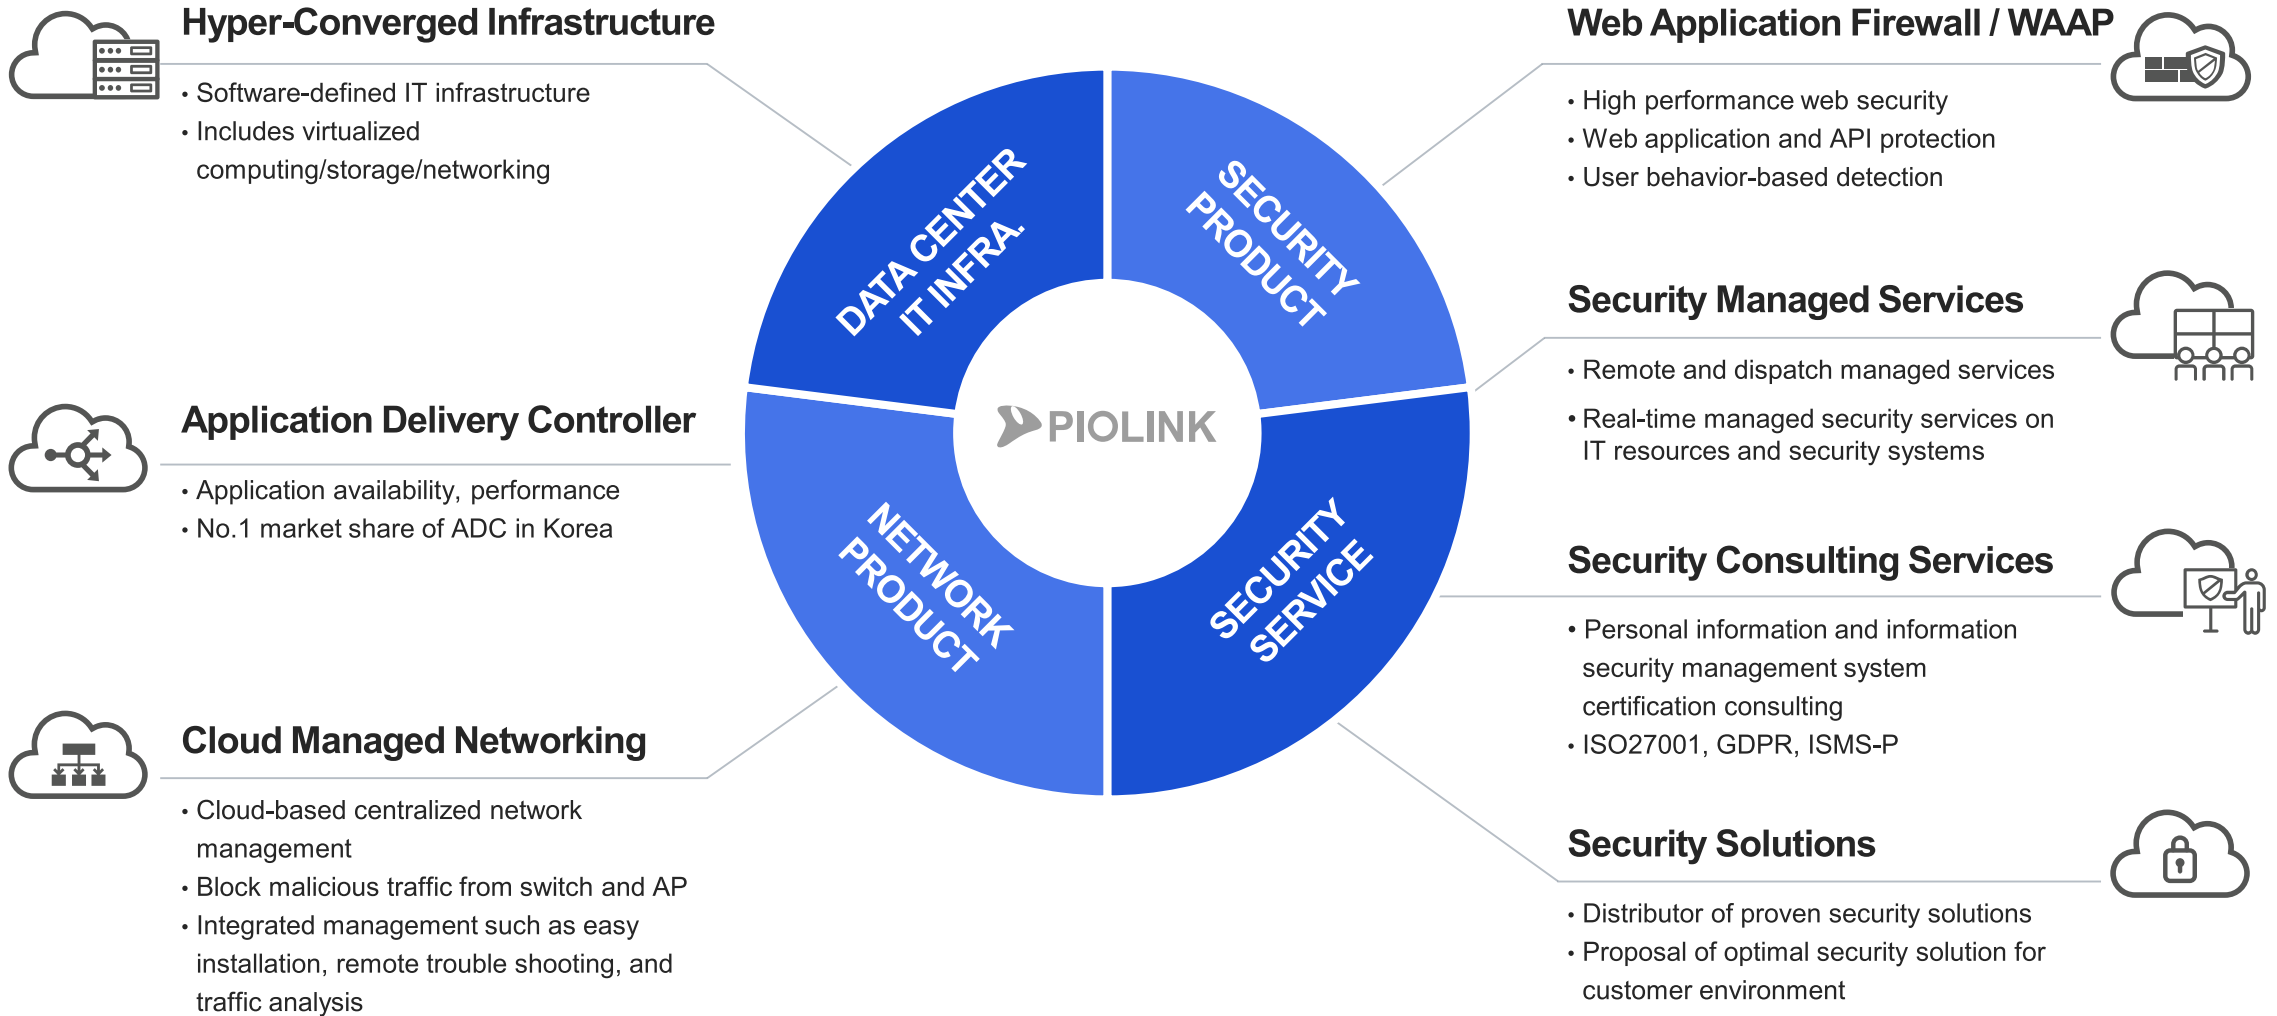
Hyper-Converged Infrastructure

• Software-defined IT infrastructure
• Includes virtualized computing/storage/networking

Application Delivery Controller

• Application availability, performance
• No.1 market share of ADC in Korea

Cloud Managed Networking

• Cloud-based centralized network management
• Block malicious traffic from switch and AP
• Integrated management such as easy installation, remote trouble shooting, and traffic analysis

DATA CENTER IT INFRA.

SECURITY PRODUCT

NETWORK PRODUCT

SECURITY SERVICE

PIOLINK

Web Application Firewall / WAAP

• High performance web security
• Web application and API protection
• User behavior-based detection

Security Managed Services

• Remote and dispatch managed services
• Real-time managed security services on IT resources and security systems

Security Consulting Services

• Personal information and information security management system certification consulting
• ISO27001, GDPR, ISMS-P

Security Solutions

• Distributor of proven security solutions
• Proposal of optimal security solution for customer environment